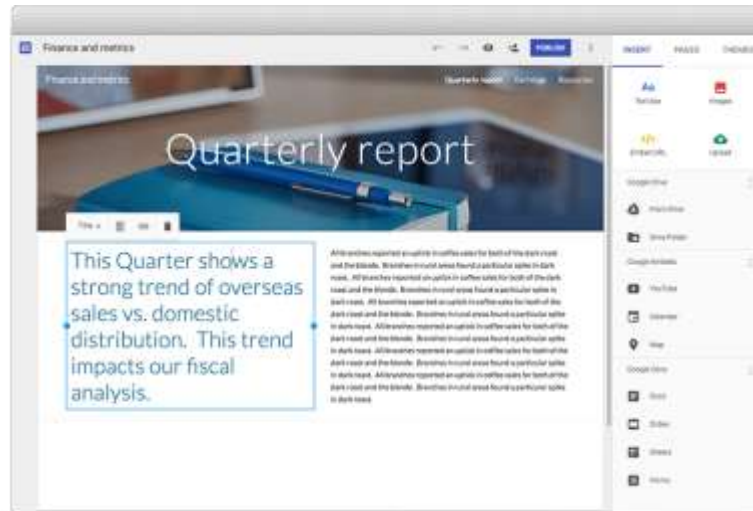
Finance and metrics

PUBLISH

INSERT PAGES THEMES

Finance and metrics

Quarterly report

Quarterly report

Text box Images

Embed URL Upload

Google Drive

YouTube

Calendar

Map

Docs

Slides

Sheets

Forms

Title

This Quarter shows a strong trend of overseas sales vs. domestic distribution. This trend impacts our fiscal analysis.

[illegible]